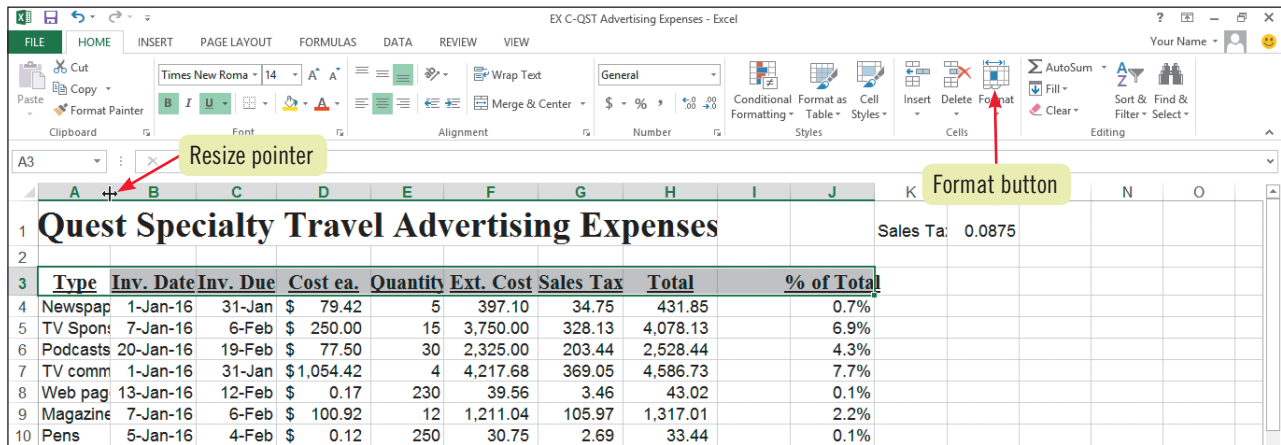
EX C-QST Advertising Expenses - Excel

? – ×

FILE HOME INSERT PAGE LAYOUT FORMULAS DATA REVIEW VIEW

Your Name

Paste Cut Copy Format Painter Clipboard

Times New Roma 14 A A B I U Font

Wrap Text Merge & Center Alignment

General $ % , .00 .0 Number

Conditional Formatting Format as Table Cell Styles Styles

Insert Delete Format Cells

AutoSum Fill Clear Sort & Filter Find & Select Editing

A3

Resize pointer

Format button

| | A | B | C | D | E | F | G | H | I | J | K | L | M | N | O |
|---|---|---|---|---|---|---|---|---|---|---|---|---|---|---|---|
| 1 | Quest Specialty Travel Advertising Expenses | | | | | | | | | | Sales Ta: | 0.0875 | | | |
| 2 | | | | | | | | | | | | | | | |
| 3 | Type | Inv. Date | Inv. Due | Cost ea. | Quantity | Ext. Cost | Sales Tax | Total | | % of Total | | | | | |
| 4 | Newspap | 1-Jan-16 | 31-Jan | $ 79.42 | 5 | 397.10 | 34.75 | 431.85 | | 0.7% | | | | | |
| 5 | TV Spons | 7-Jan-16 | 6-Feb | $ 250.00 | 15 | 3,750.00 | 328.13 | 4,078.13 | | 6.9% | | | | | |
| 6 | Podcasts | 20-Jan-16 | 19-Feb | $ 77.50 | 30 | 2,325.00 | 203.44 | 2,528.44 | | 4.3% | | | | | |
| 7 | TV comm | 1-Jan-16 | 31-Jan | $1,054.42 | 4 | 4,217.68 | 369.05 | 4,586.73 | | 7.7% | | | | | |
| 8 | Web pag | 13-Jan-16 | 12-Feb | $ 0.17 | 230 | 39.56 | 3.46 | 43.02 | | 0.1% | | | | | |
| 9 | Magazine | 7-Jan-16 | 6-Feb | $ 100.92 | 12 | 1,211.04 | 105.97 | 1,317.01 | | 2.2% | | | | | |
| 10 | Pens | 5-Jan-16 | 4-Feb | $ 0.12 | 250 | 30.75 | 2.69 | 33.44 | | 0.1% | | | | | |